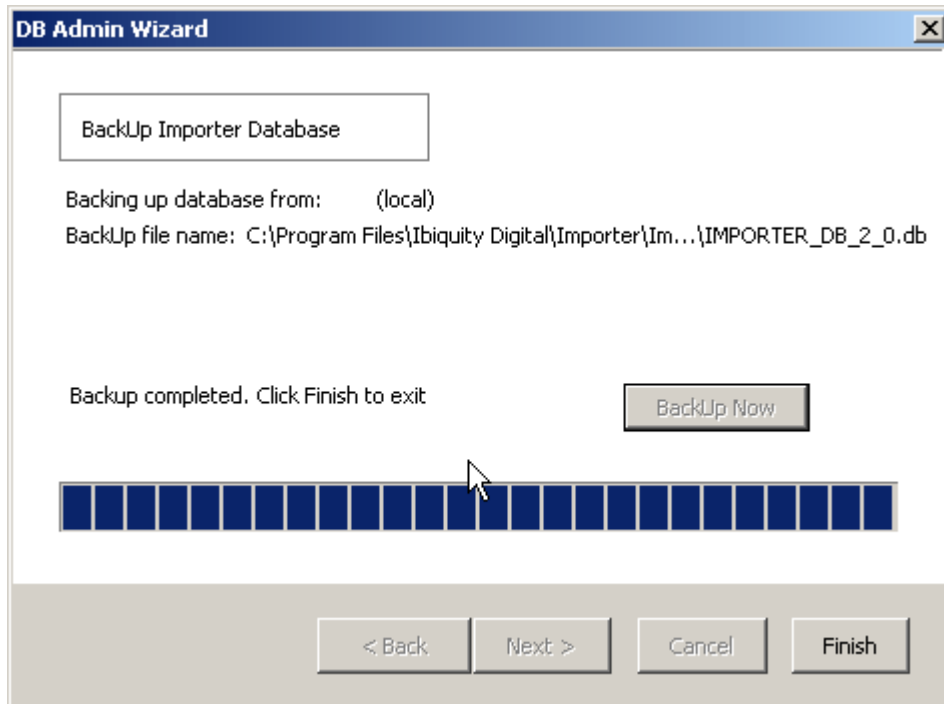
DB Admin Wizard

BackUp Importer Database

Backing up database from: (local)
BackUp file name: C:\Program Files\Ibiquity Digital\Importer\Im...\IMPORTER_DB_2_0.db

Backup completed. Click Finish to exit

BackUp Now

< Back
Next >
Cancel
Finish